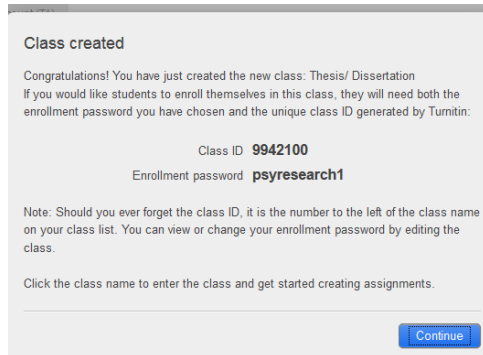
Class created

Congratulations! You have just created the new class: Thesis/ Dissertation
If you would like students to enroll themselves in this class, they will need both the enrollment password you have chosen and the unique class ID generated by Turnitin:

Class ID **9942100**

Enrollment password **psyresearch1**

Note: Should you ever forget the class ID, it is the number to the left of the class name on your class list. You can view or change your enrollment password by editing the class.

Click the class name to enter the class and get started creating assignments.

Continue